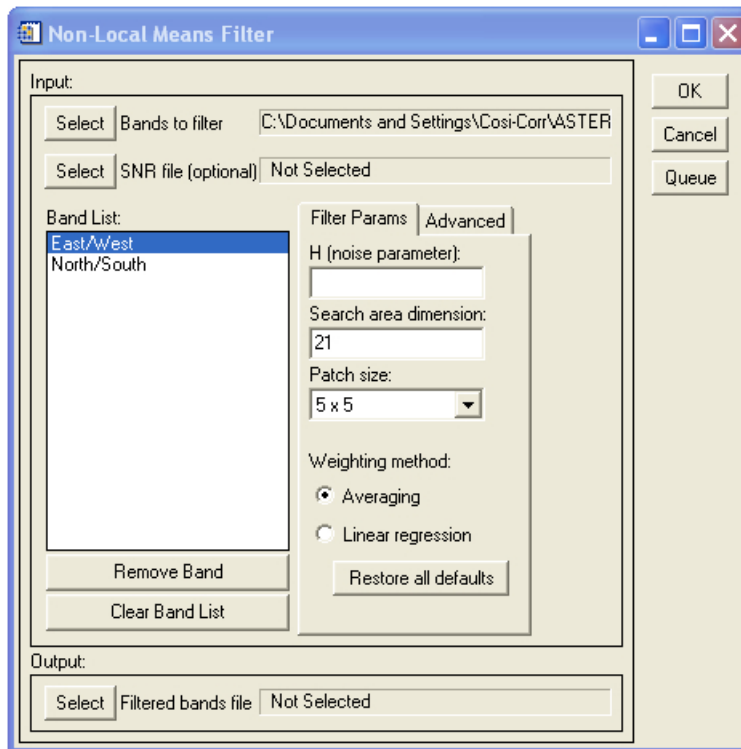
Non-Local Means Filter

Input:

Select Bands to filter C:\Documents and Settings\Cosi-Corr\ASTER

Select SNR file (optional) Not Selected

Band List:
East/West
North/South

Remove Band

Clear Band List

Filter Params Advanced

H (noise parameter):

Search area dimension:
21

Patch size:
5 x 5

Weighting method:
Averaging
Linear regression

Restore all defaults

Output:

Select Filtered bands file Not Selected

OK
Cancel
Queue